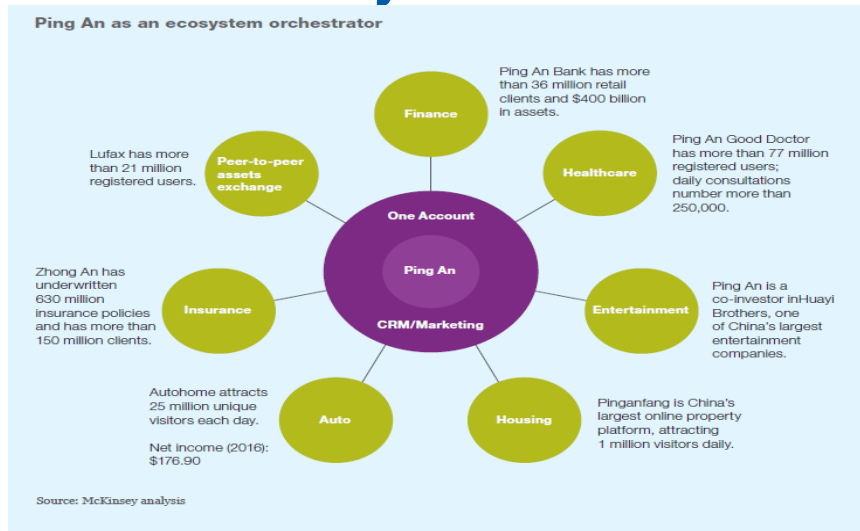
Ping An as an ecosystem orchestrator

Ping An Bank has more than 36 million retail clients and $400 billion in assets.

Finance

Lufax has more than 21 million registered users.

Peer-to-peer assets exchange

Healthcare

Ping An Good Doctor has more than 77 million registered users; daily consultations number more than 250,000.

One Account

Ping An

CRM/Marketing

Zhong An has underwritten 630 million insurance policies and has more than 150 million clients.

Insurance

Entertainment

Ping An is a co-investor inHuayi Brothers, one of China's largest entertainment companies.

Autohome attracts 25 million unique visitors each day.

Net income (2016): $176.90

Auto

Housing

Pinganfang is China's largest online property platform, attracting 1 million visitors daily.

Source: McKinsey analysis